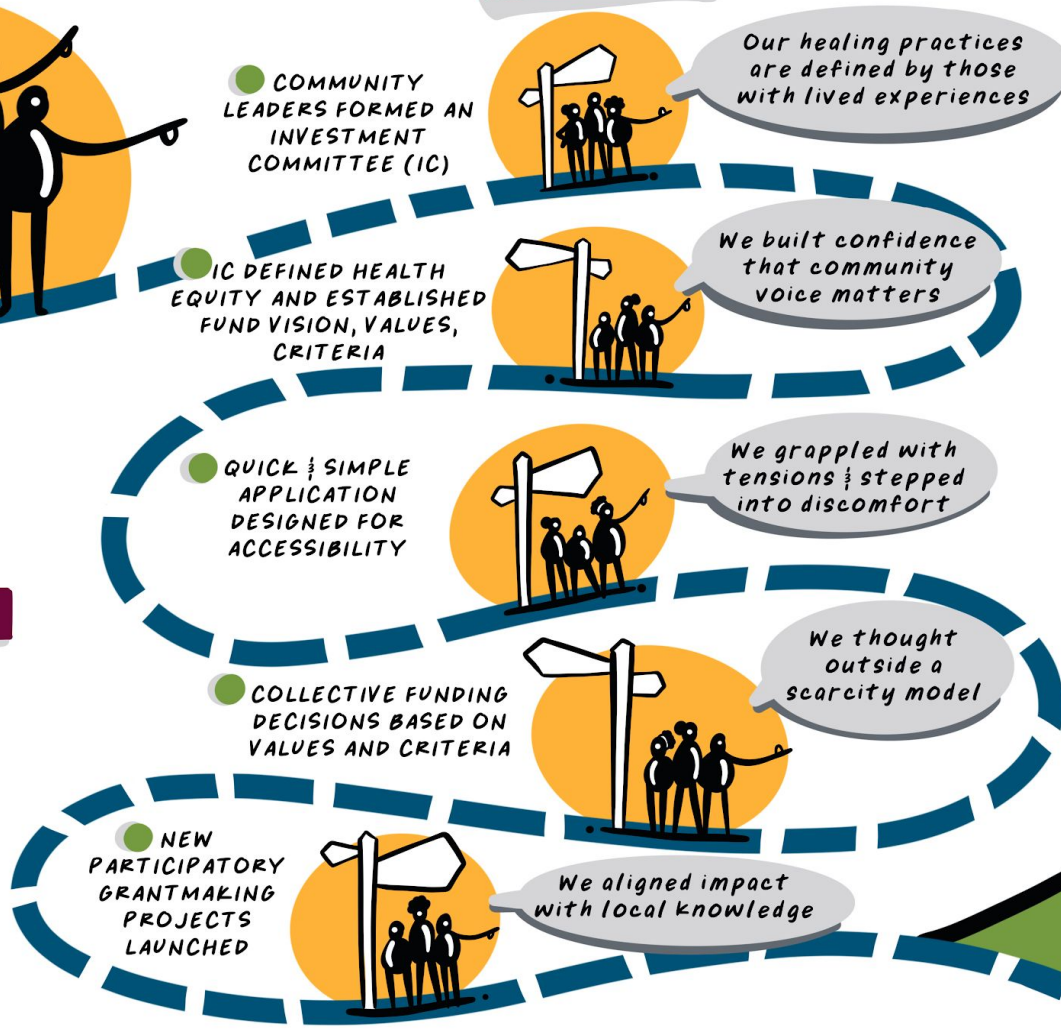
COMMUNITY LEADERS FORMED AN INVESTMENT COMMITTEE (IC)

Our healing practices are defined by those with lived experiences

IC DEFINED HEALTH EQUITY AND ESTABLISHED FUND VISION, VALUES, CRITERIA

We built confidence that community voice matters

QUICK & SIMPLE APPLICATION DESIGNED FOR ACCESSIBILITY

We grappled with tensions & stepped into discomfort

COLLECTIVE FUNDING DECISIONS BASED ON VALUES AND CRITERIA

We thought outside a scarcity model

NEW PARTICIPATORY GRANTMAKING PROJECTS LAUNCHED

We aligned impact with local knowledge